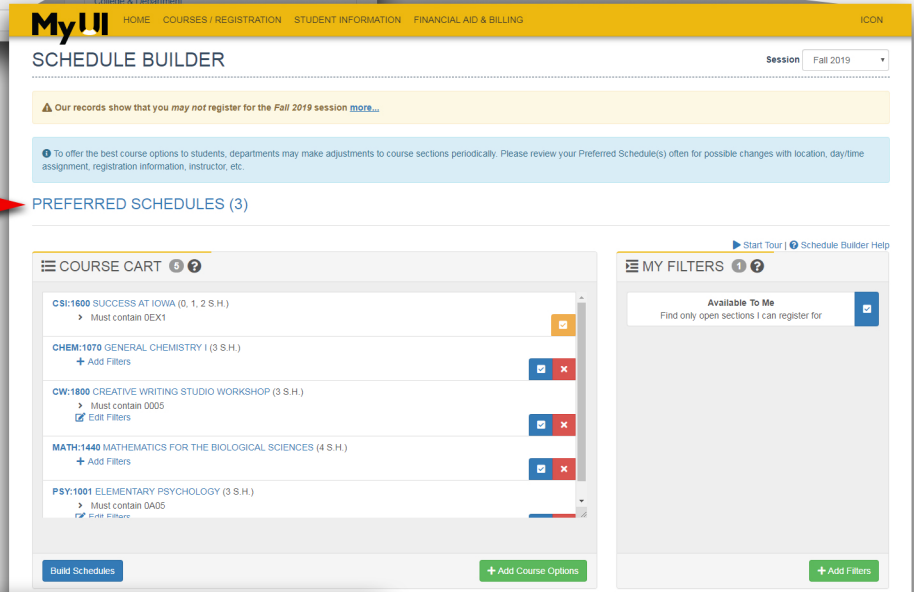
MyUI HOME COURSES / REGISTRATION STUDENT INFORMATION FINANCIAL AID & BILLING ICON

SCHEDULE BUILDER

Session Fall 2019

Our records show that you may not register for the Fall 2019 session more...

To offer the best course options to students, departments may make adjustments to course sections periodically. Please review your Preferred Schedule(s) often for possible changes with location, day/time assignment, registration information, instructor, etc.

PREFERRED SCHEDULES (3)

Start Tour | Schedule Builder Help

COURSE CART 5

CSI:1600 SUCCESS AT IOWA (0, 1, 2 S.H.)
Must contain 0EX1

CHEM:1070 GENERAL CHEMISTRY I (3 S.H.)
Add Filters

CW:1800 CREATIVE WRITING STUDIO WORKSHOP (3 S.H.)
Must contain 0005
Edit Filters

MATH:1440 MATHEMATICS FOR THE BIOLOGICAL SCIENCES (4 S.H.)
Add Filters

PSY:1001 ELEMENTARY PSYCHOLOGY (3 S.H.)
Must contain 0A05
Edit Filters

Build Schedules

Add Course Options

MY FILTERS 1

Available To Me
Find only open sections I can register for

Add Filters